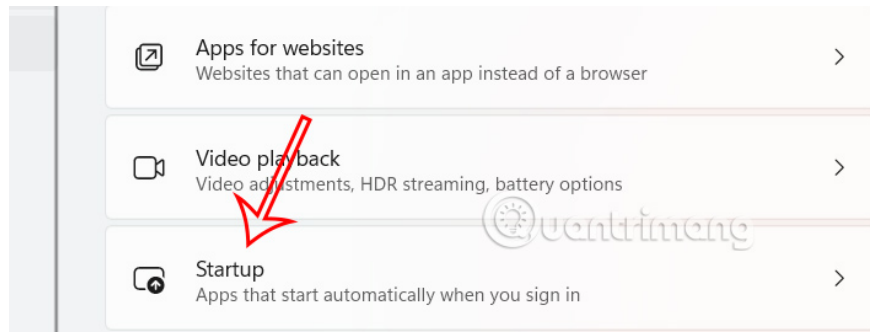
Apps for websites
Websites that can open in an app instead of a browser

Video playback
Video adjustments, HDR streaming, battery options

Startup
Apps that start automatically when you sign in

Quantrimang